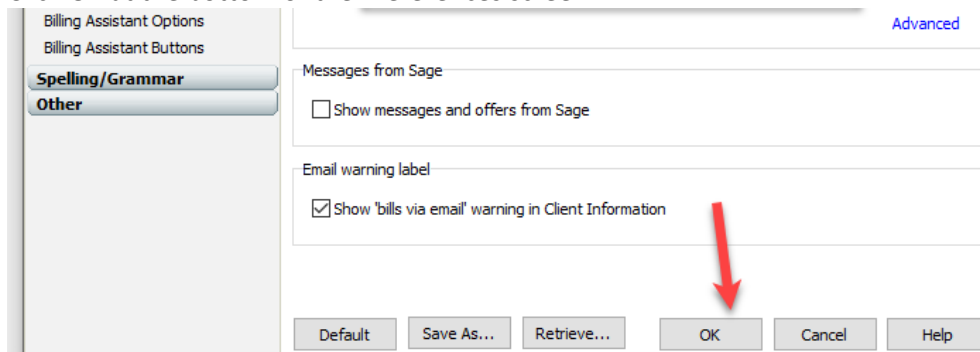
Billing Assistant Options
Billing Assistant Buttons
Spelling/Grammar
Other

Advanced

Messages from Sage
Show messages and offers from Sage

Email warning label
Show 'bills via email' warning in Client Information

Default
Save As...
Retrieve...
OK
Cancel
Help